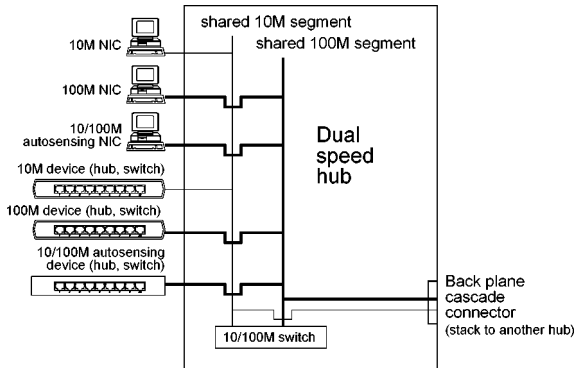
shared 10M segment

shared 100M segment

10M NIC

100M NIC

10/100M autosensing NIC

Dual speed hub

10M device (hub, switch)

100M device (hub, switch)

10/100M autosensing device (hub, switch)

Back plane cascade connector (stack to another hub)

10/100M switch